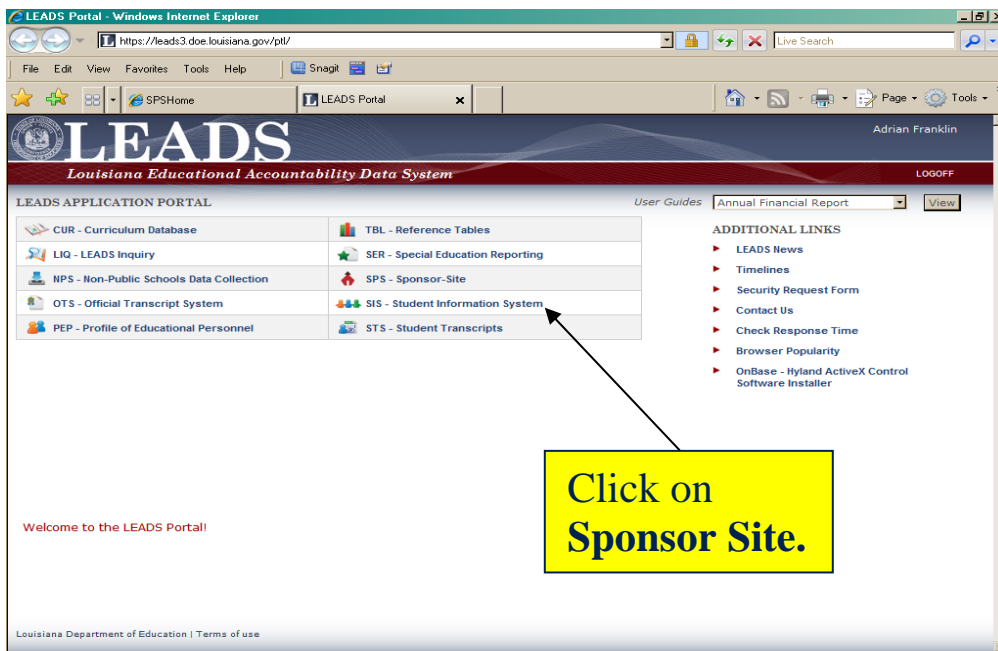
LEADS Portal - Windows Internet Explorer

https://leads3.doe.louisiana.gov/ptl/

Live Search

File Edit View Favorites Tools Help

Snagit

SPSHome

LEADS Portal

Page Tools

LEADS

Adrian Franklin

Louisiana Educational Accountability Data System

LOGOFF

LEADS APPLICATION PORTAL

User Guides Annual Financial Report View

| | |
|---|---|
| CUR - Curriculum Database | TBL - Reference Tables |
| LIQ - LEADS Inquiry | SER - Special Education Reporting |
| NPS - Non-Public Schools Data Collection | SPS - Sponsor-Site |
| OTS - Official Transcript System | SIS - Student Information System |
| PEP - Profile of Educational Personnel | STS - Student Transcripts |

ADDITIONAL LINKS

LEADS News

Timelines

Security Request Form

Contact Us

Check Response Time

Browser Popularity

OnBase - Hyland ActiveX Control Software Installer

Click on **Sponsor Site.**

Welcome to the LEADS Portal!

Louisiana Department of Education | Terms of use